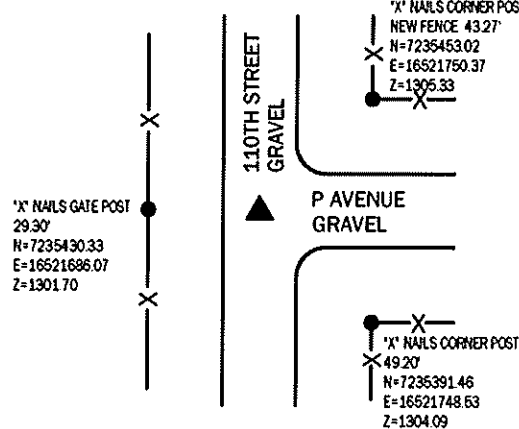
"X" NAILS CORNER POS
NEW FENCE 43.27'
N=7235453.02
E=16521750.37
Z=1305.33

110TH STREET
GRAVEL

"X" NAILS GATE POST
29.30'
N=7235430.33
E=16521686.07
Z=1301.70

P AVENUE
GRAVEL

"X" NAILS CORNER POST
49.20'
N=7235391.46
E=16521748.53
Z=1304.09